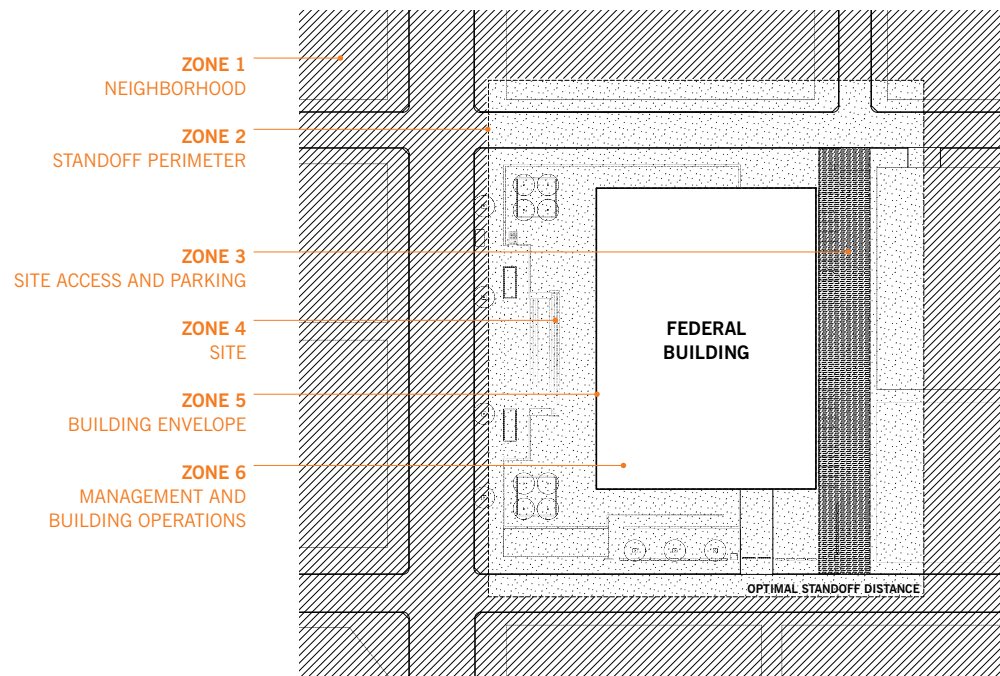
ZONE 1
NEIGHBORHOOD

ZONE 2
STANDOFF PERIMETER

ZONE 3
SITE ACCESS AND PARKING

ZONE 4
SITE

ZONE 5
BUILDING ENVELOPE

ZONE 6
MANAGEMENT AND
BUILDING OPERATIONS

FEDERAL
BUILDING

OPTIMAL STANDOFF DISTANCE